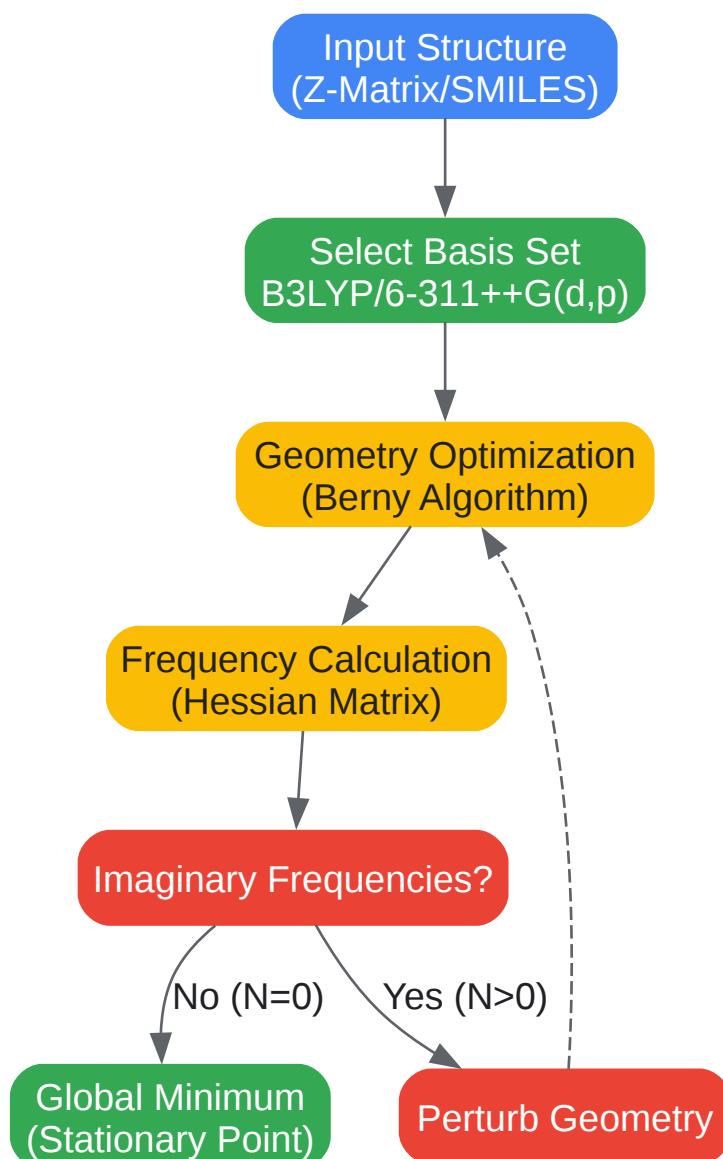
Input Structure
(Z-Matrix/SMILES)

Select Basis Set
B3LYP/6-311++G(d,p)

Geometry Optimization
(Berny Algorithm)

Frequency Calculation
(Hessian Matrix)

Imaginary Frequencies?

No (N=0)

Yes (N>0)

Global Minimum
(Stationary Point)

Perturb Geometry